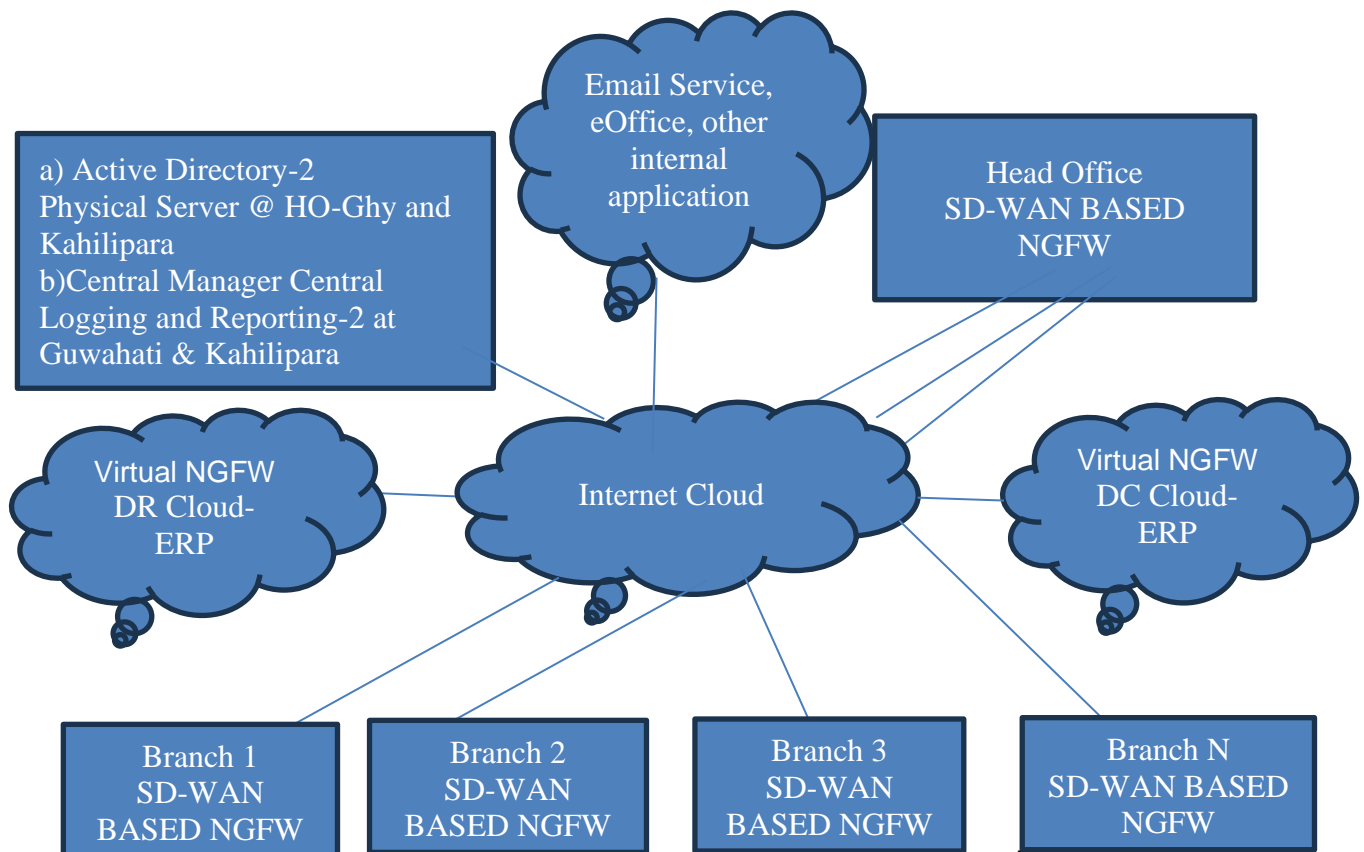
a) Active Directory-2 Physical Server @ HO-Ghy and Kahilipara
b)Central Manager Central Logging and Reporting-2 at Guwahati & Kahilipara

Email Service, eOffice, other internal application

Head Office
SD-WAN BASED NGFW

Virtual NGFW
DR Cloud-ERP

Internet Cloud

Virtual NGFW
DC Cloud-ERP

Branch 1
SD-WAN BASED NGFW

Branch 2
SD-WAN BASED NGFW

Branch 3
SD-WAN BASED NGFW

Branch N
SD-WAN BASED NGFW